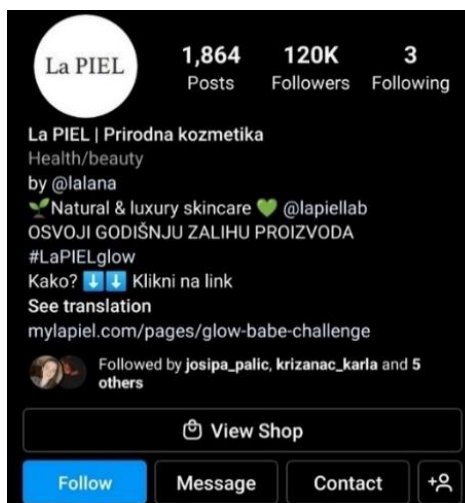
La PIEL

1,864 Posts

120K Followers

3 Following

La PIEL | Prirodna kozmetika
Health/beauty
by @lalana
🌱Natural & luxury skincare 💚 @lapiellab
OSVOJI GODIŠNJU ZALIHU PROIZVODA
#LaPIELglow
Kako? ⬇️⬇️ Klikni na link
See translation
mylapiel.com/pages/glow-babe-challenge

Followed by josipa_palic, krizanac_karla and 5 others

View Shop

Follow | Message | Contact